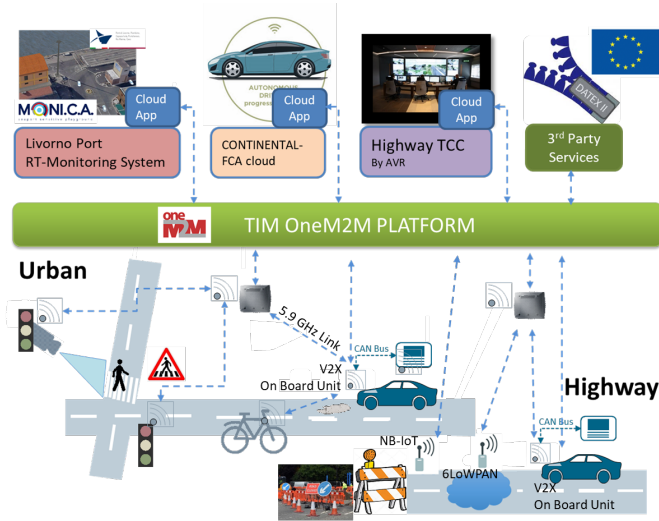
MONI.C.A.

Cloud App

Livorno Port RT-Monitoring System

AUTONOMOUS DRI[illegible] progress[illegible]

Cloud App

CONTINENTAL-FCA cloud

Cloud App

Highway TCC By AVR

DATEX II

3rd Party Services

oneM2M

TIM OneM2M PLATFORM

Urban

5.9 GHz Link

CAN Bus

V2X On Board Unit

Highway

CAN Bus

NB-IoT

6LoWPAN

V2X On Board Unit